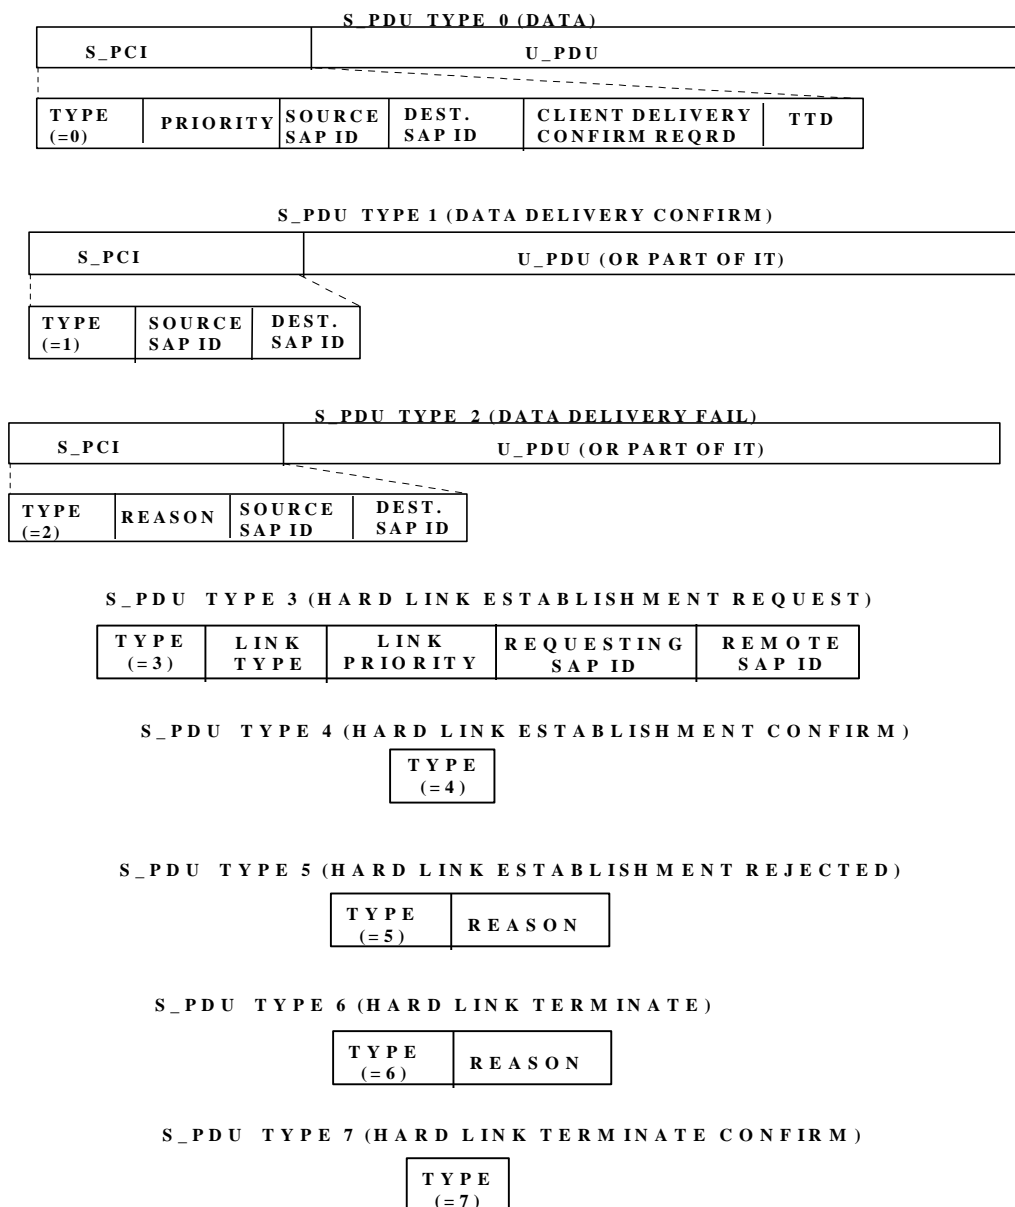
S_PDU TYPE 0 (DATA)

S_PCI

U_PDU

TYPE (=0)

PRIORITY

SOURCE SAP ID

DEST. SAP ID

CLIENT DELIVERY CONFIRM REQRD

TTD

S_PDU TYPE 1 (DATA DELIVERY CONFIRM)

S_PCI

U_PDU (OR PART OF IT)

TYPE (=1)

SOURCE SAP ID

DEST. SAP ID

S_PDU TYPE 2 (DATA DELIVERY FAIL)

S_PCI

U_PDU (OR PART OF IT)

TYPE (=2)

REASON

SOURCE SAP ID

DEST. SAP ID

S_PDU TYPE 3 (HARD LINK ESTABLISHMENT REQUEST)

TYPE (=3)

LINK TYPE

LINK PRIORITY

REQUESTING SAP ID

REMOTE SAP ID

S_PDU TYPE 4 (HARD LINK ESTABLISHMENT CONFIRM)

TYPE (=4)

S_PDU TYPE 5 (HARD LINK ESTABLISHMENT REJECTED)

TYPE (=5)

REASON

S_PDU TYPE 6 (HARD LINK TERMINATE)

TYPE (=6)

REASON

S_PDU TYPE 7 (HARD LINK TERMINATE CONFIRM)

TYPE (=7)